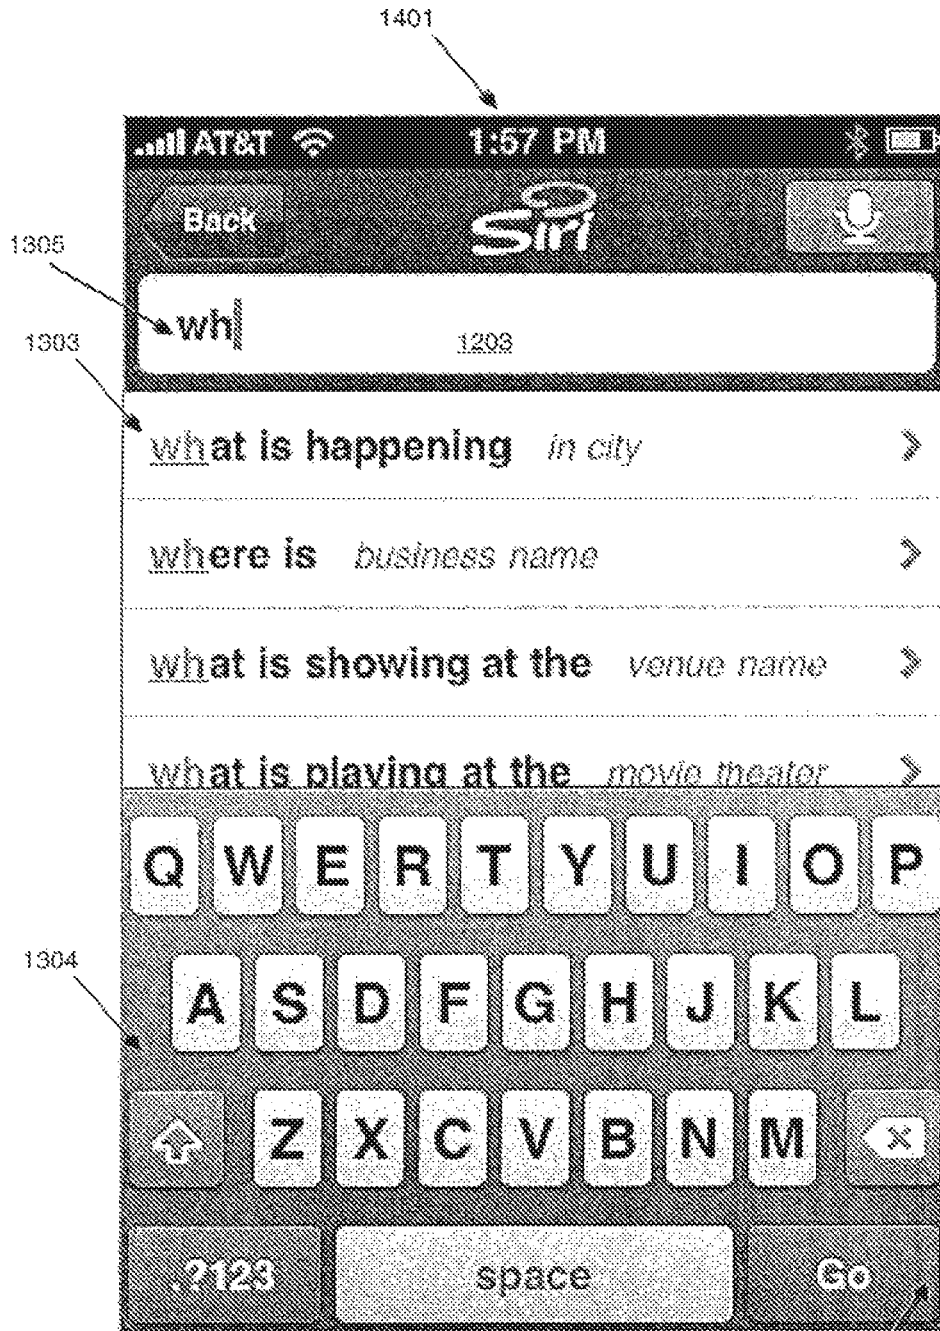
1401

AT&T 1:57 PM

Back Siri

1305

wh

1203

1303

what is happening in city

where is business name

what is showing at the venue name

what is playing at the movie theater

Q W E R T Y U I O P

1304

A S D F G H J K L

Z X C V B N M

.?123 space Go